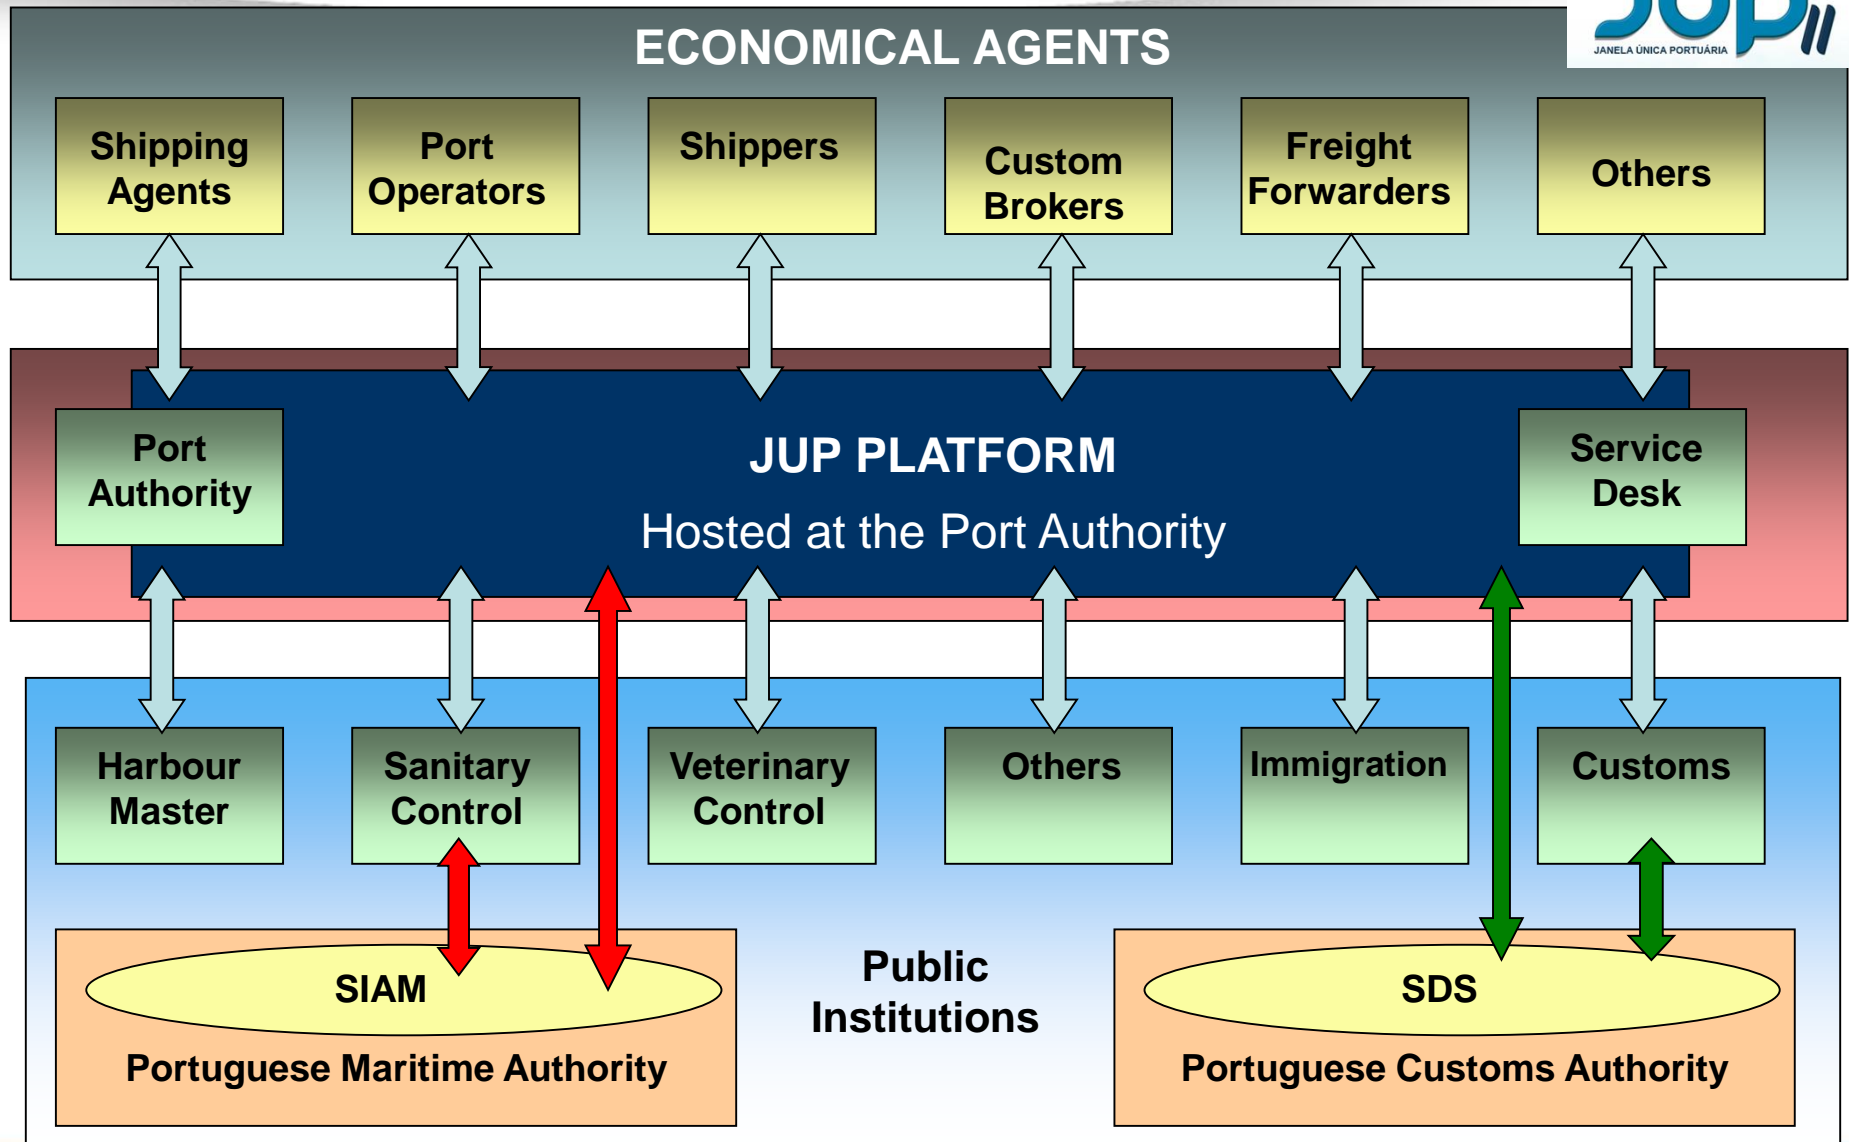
ECONOMICAL AGENTS

JANELA ÚNICA PORTUÁRIA

Shipping Agents

Port Operators

Shippers

Custom Brokers

Freight Forwarders

Others

Port Authority

JUP PLATFORM

Hosted at the Port Authority

Service Desk

Harbour Master

Sanitary Control

Veterinary Control

Others

Immigration

Customs

SIAM

Portuguese Maritime Authority

Public Institutions

SDS

Portuguese Customs Authority